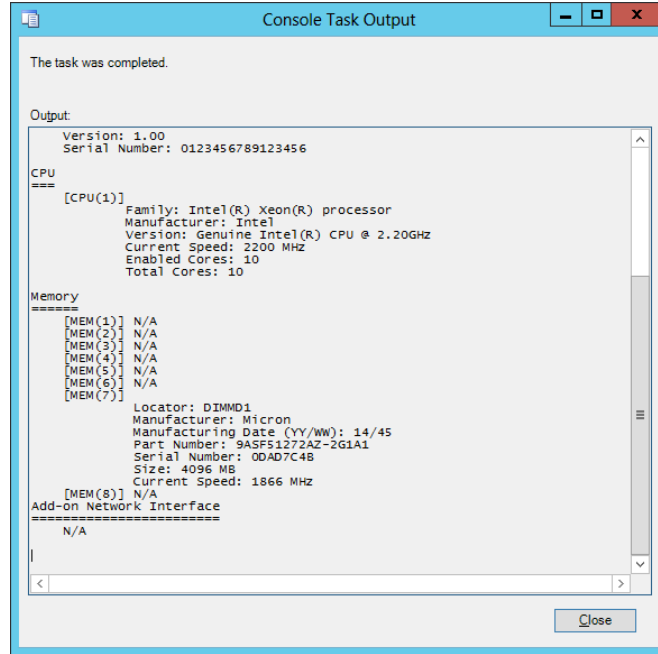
Console Task Output

The task was completed.

Output:

Version: 1.00
Serial Number: 0123456789123456

CPU
===
[CPU(1)]
Family: Intel(R) Xeon(R) processor
Manufacturer: Intel
Version: Genuine Intel(R) CPU @ 2.20GHz
Current Speed: 2200 MHz
Enabled Cores: 10
Total Cores: 10

Memory
======
[MEM(1)] N/A
[MEM(2)] N/A
[MEM(3)] N/A
[MEM(4)] N/A
[MEM(5)] N/A
[MEM(6)] N/A
[MEM(7)]
Locator: DIMMD1
Manufacturer: Micron
Manufacturing Date (YY/WW): 14/45
Part Number: 9ASF51272AZ-2G1A1
Serial Number: 0DAD7C4B
Size: 4096 MB
Current Speed: 1866 MHz
[MEM(8)] N/A
Add-on Network Interface
========================
N/A

Close